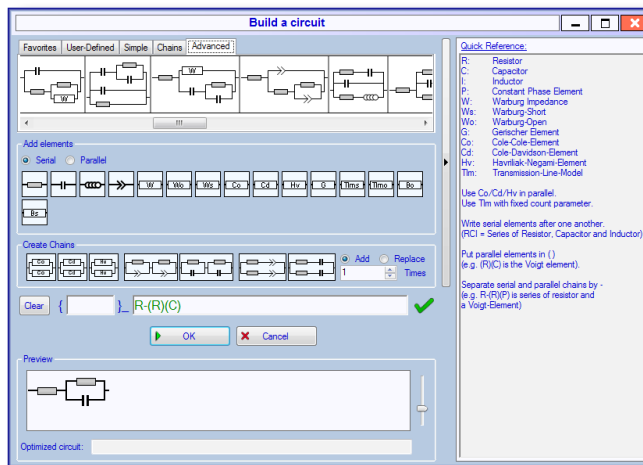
Build a circuit

Favorites | User-Defined | Simple | Chains | Advanced

W

W

III

Add elements

Serial Parallel

W Wo Ws Co Cd Hv G Tlms Tlmo Bo Bs

Create Chains

Cd Cd Cd Cd Hv Hv

Add Replace

1 Times

Clear { }_ R-(R)(C)

OK Cancel

Preview

Optimized circuit:

Quick Reference:

| | |
|---|---|
| R: | Resistor |
| C: | Capacitor |
| I: | Inductor |
| P: | Constant Phase Element |
| W: | Warburg Impedance |
| Ws: | Warburg-Short |
| Wo: | Warburg-Open |
| G: | Gerischer Element |
| Co: | Cole-Cole-Element |
| Cd: | Cole-Davidson-Element |
| Hv: | Havriliak-Negami-Element |
| Tlm: | Transmission-Line-Model |

Use Co/Cd/Hv in parallel.
Use Tlm with fixed count parameter.

Write serial elements after one another.
(RCI = Series of Resistor, Capacitor and Inductor)

Put parallel elements in ( )
(e.g. (R)(C) is the Voigt element).

Separate serial and parallel chains by -
(e.g. R-(R)(P) is series of resistor and a Voigt-Element)